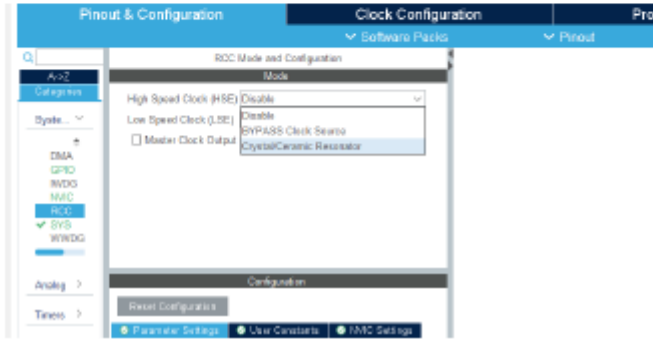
Pinout & Configuration
Clock Configuration
Pro
Software Packs
Pinout
A->Z
Categories
System
DMA
GPIO
IWDG
NVIC
RCC
SYS
WWDG
Analog
Timers
RCC Mode and Configuration
Mode
High Speed Clock (HSE) Disable
Low Speed Clock (LSE)
Master Clock Output
Disable
BYPASS Clock Source
Crystal/Ceramic Resonator
Configuration
Reset Configuration
Parameter Settings
User Constants
NVIC Settings